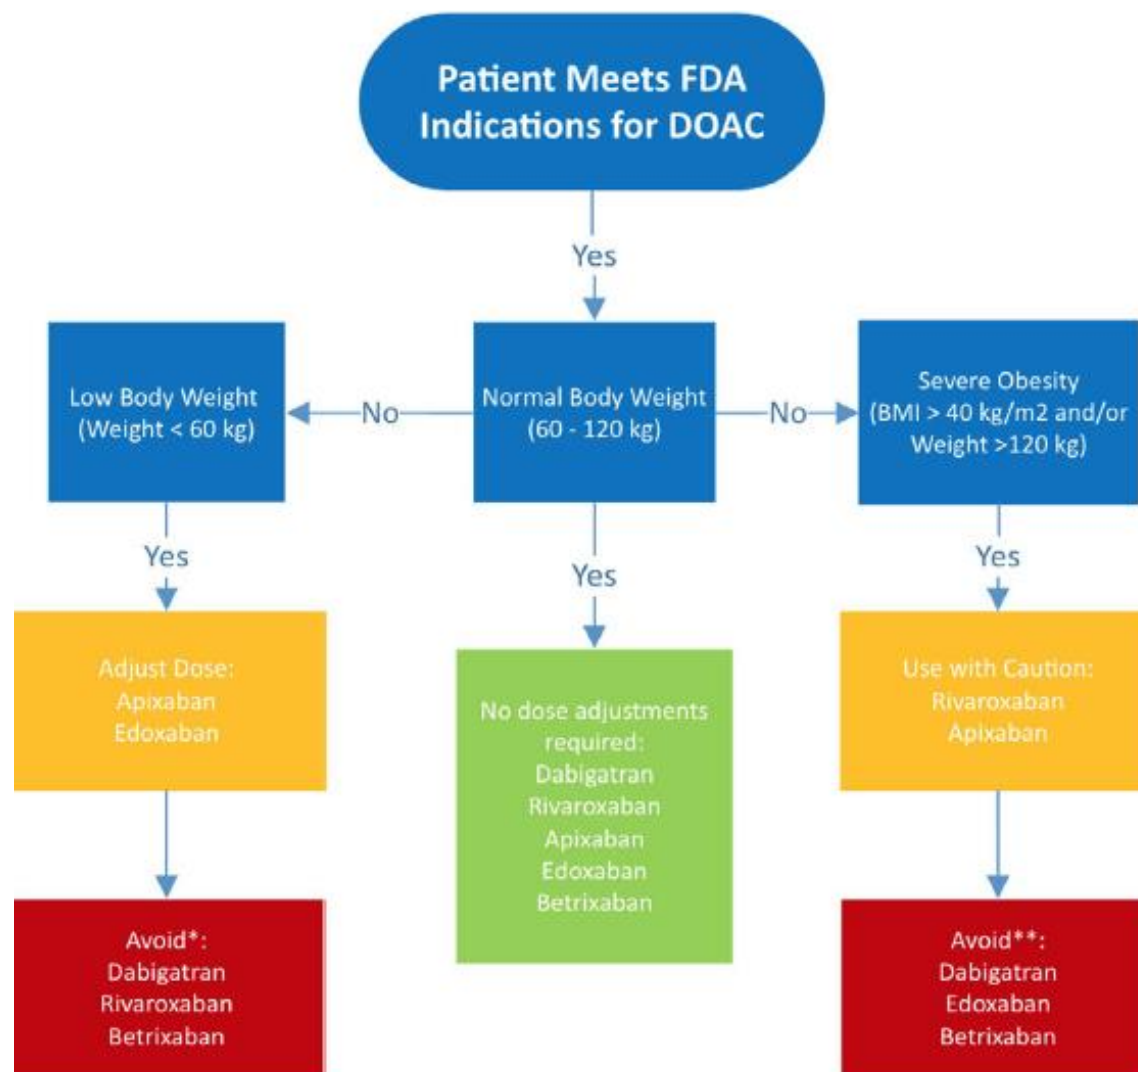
Patient Meets FDA Indications for DOAC

Yes

Low Body Weight (Weight < 60 kg)

No

Normal Body Weight (60 - 120 kg)

No

Severe Obesity (BMI > 40 kg/m2 and/or Weight >120 kg)

Yes

Yes

Yes

Adjust Dose: Apixaban Edoxaban

No dose adjustments required: Dabigatran Rivaroxaban Apixaban Edoxaban Betrixaban

Use with Caution: Rivaroxaban Apixaban

Avoid*: Dabigatran Rivaroxaban Betrixaban

Avoid**: Dabigatran Edoxaban Betrixaban